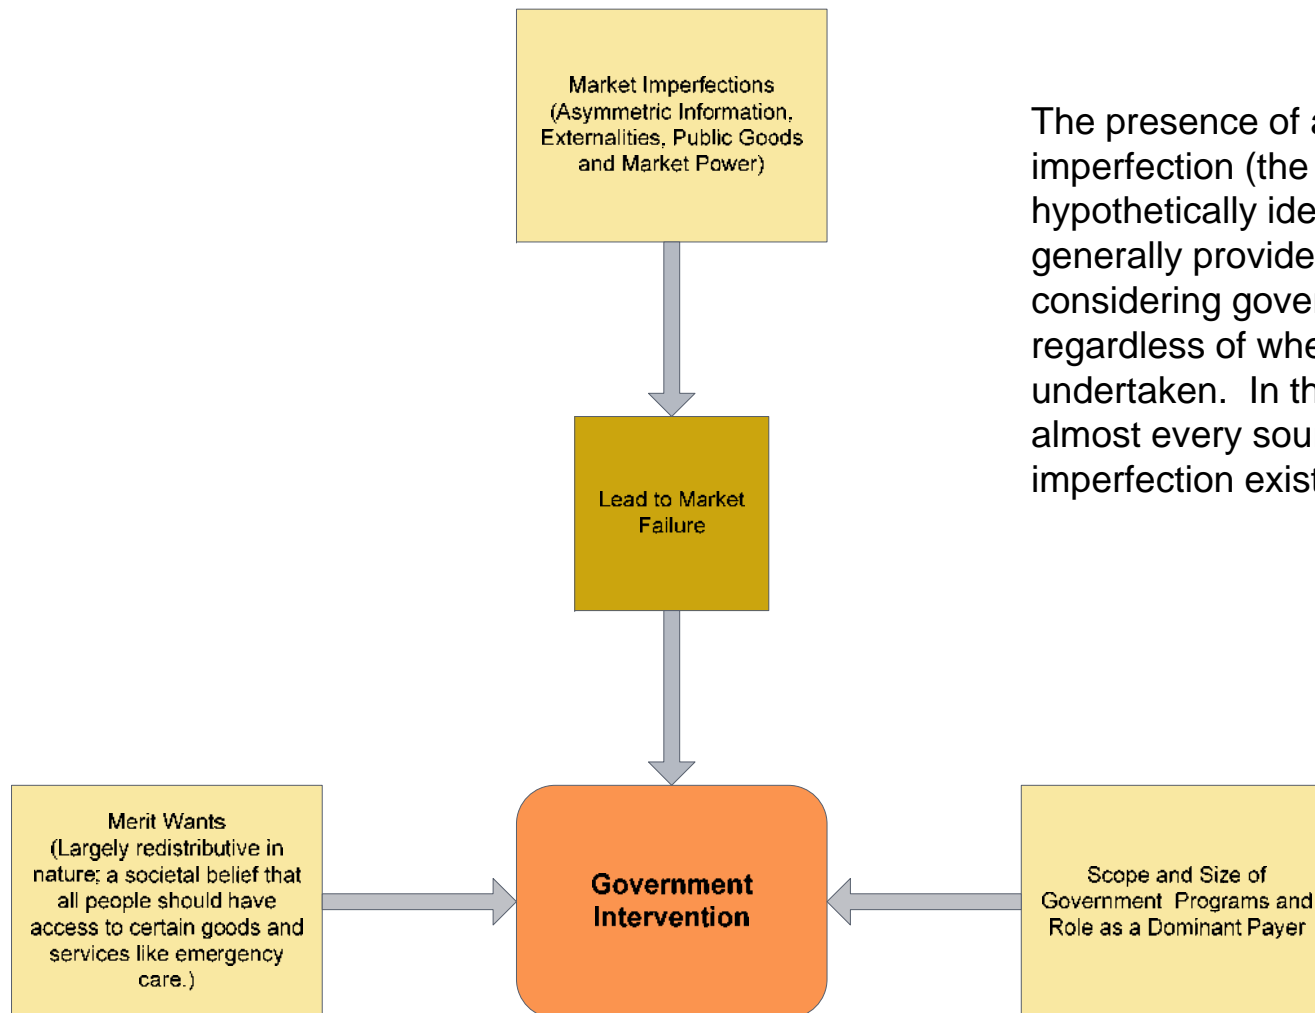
Market Imperfections (Asymmetric Information, Externalities, Public Goods and Market Power)

Lead to Market Failure

The presence of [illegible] imperfection (the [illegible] hypothetically ide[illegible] generally provide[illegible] considering gove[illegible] regardless of whe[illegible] undertaken. In th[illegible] almost every sou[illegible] imperfection exist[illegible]

Merit Wants (Largely redistributive in nature; a societal belief that all people should have access to certain goods and services like emergency care.)

Government Intervention

Scope and Size of Government Programs and Role as a Dominant Payer